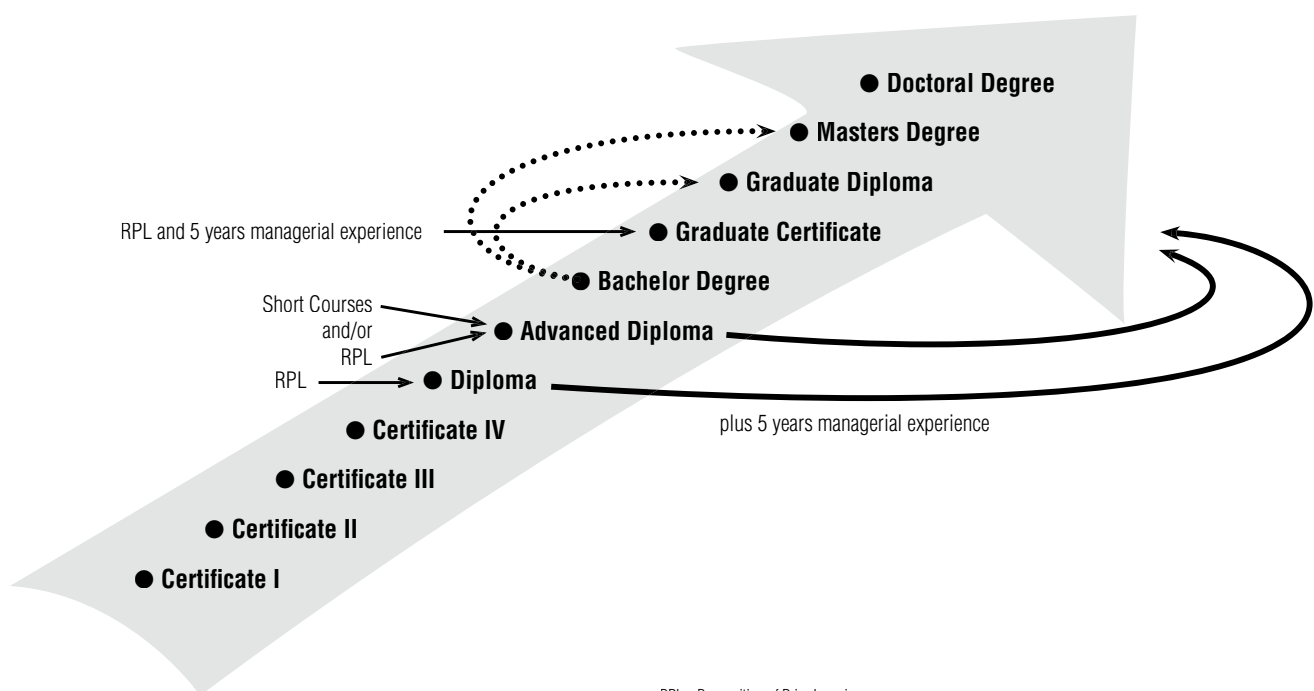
Doctoral Degree

Masters Degree

Graduate Diploma

RPL and 5 years managerial experience

Graduate Certificate

Bachelor Degree

Short Courses and/or RPL

Advanced Diploma

RPL

Diploma

plus 5 years managerial experience

Certificate IV

Certificate III

Certificate II

Certificate I

RPL = Recognition of Prior Learning